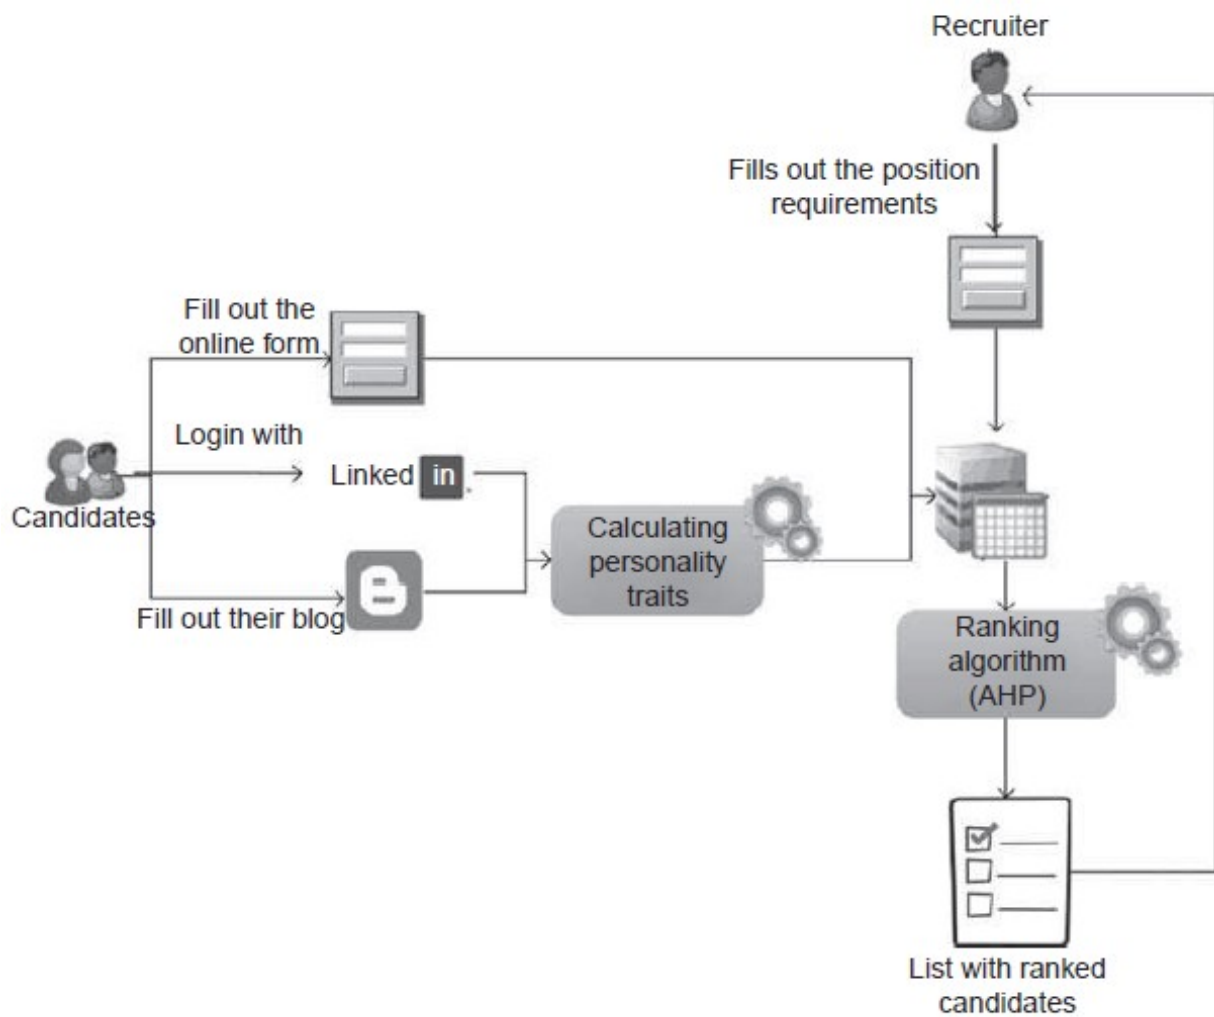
Recruiter

Fills out the position requirements

Fill out the online form

Login with

Linked in

Candidates

Fill out their blog

Calculating personality traits

Ranking algorithm (AHP)

List with ranked candidates